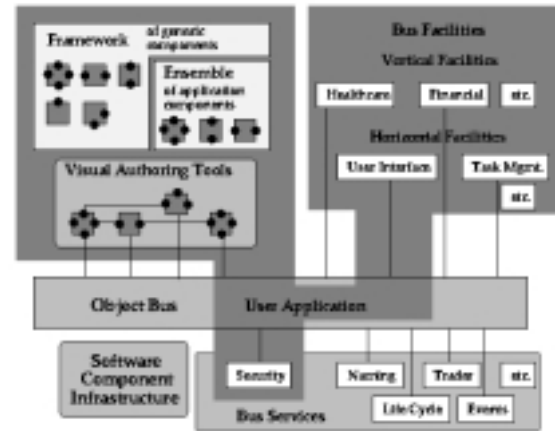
Framework of generic components

Ensemble of application components

Visual Authoring Tools

Bus Facilities

Vertical Facilities

Healthcare

Financial

etc.

Horizontal Facilities

User Interface

Task Mgmt.

etc.

Object Bus

User Application

Software Component Infrastructure

Security

Naming

Trader

etc.

Life Cycle

Events

Bus Services